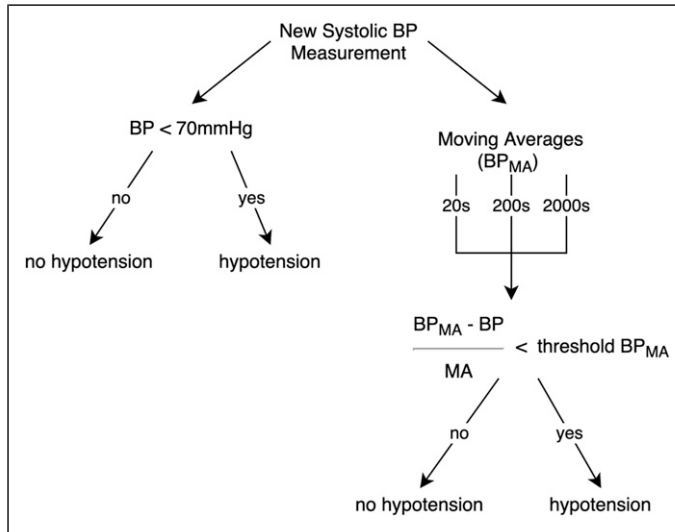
New Systolic BP Measurement

BP < 70mmHg

no

yes

no hypotension

hypotension

Moving Averages ($BP_{MA}$)

20s

200s

2000s

$\frac{BP_{MA} - BP}{MA}$ < threshold $BP_{MA}$

no

yes

no hypotension

hypotension